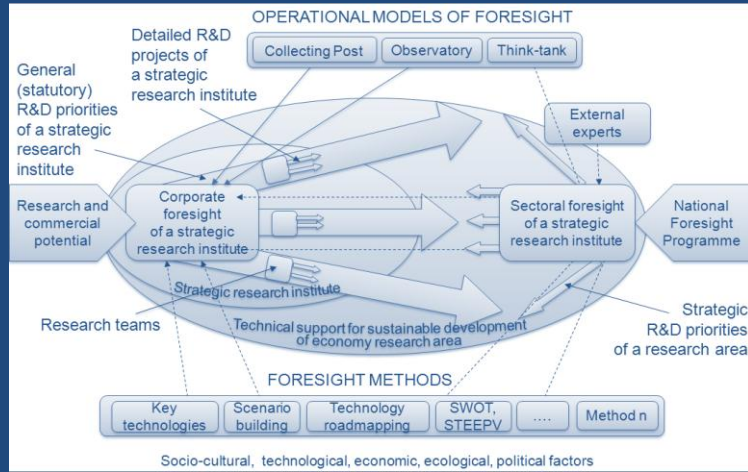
OPERATIONAL MODELS OF FORESIGHT

Collecting Post

Observatory

Think-tank

Detailed R&D projects of a strategic research institute

General (statutory) R&D priorities of a strategic research institute

External experts

Research and commercial potential

Corporate foresight of a strategic research institute

Sectoral foresight of a strategic research institute

National Foresight Programme

Strategic research institute

Research teams

Technical support for sustainable development of economy research area

Strategic R&D priorities of a research area

FORESIGHT METHODS

Key technologies

Scenario building

Technology roadmapping

SWOT, STEEPV

....

Method n

Socio-cultural, technological, economic, ecological, political factors